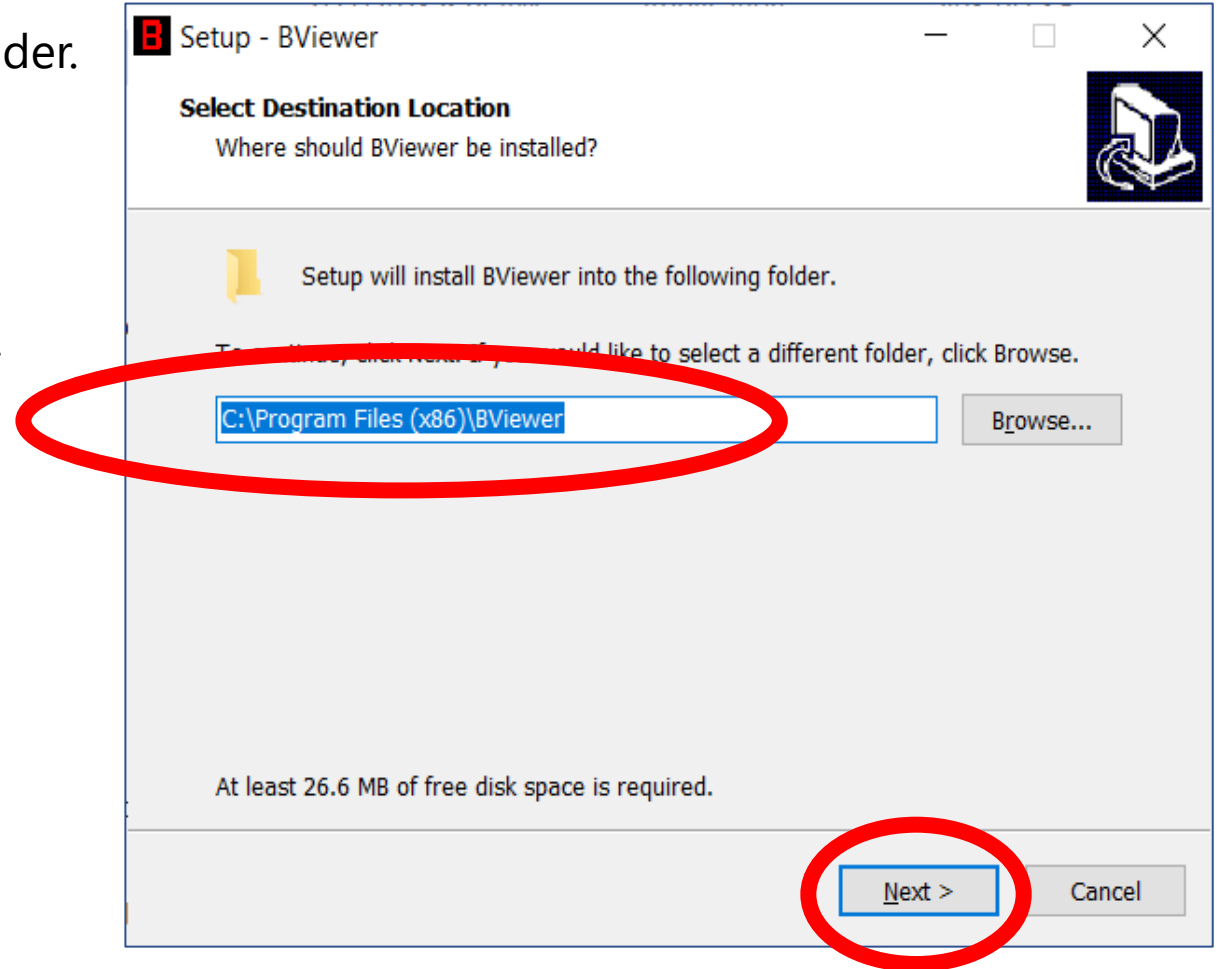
der.

B Setup - BViewer

Select Destination Location
Where should BViewer be installed?

Setup will install BViewer into the following folder.

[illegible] like to select a different folder, click Browse.

C:\Program Files (x86)\BViewer

Browse...

At least 26.6 MB of free disk space is required.

Next >

Cancel